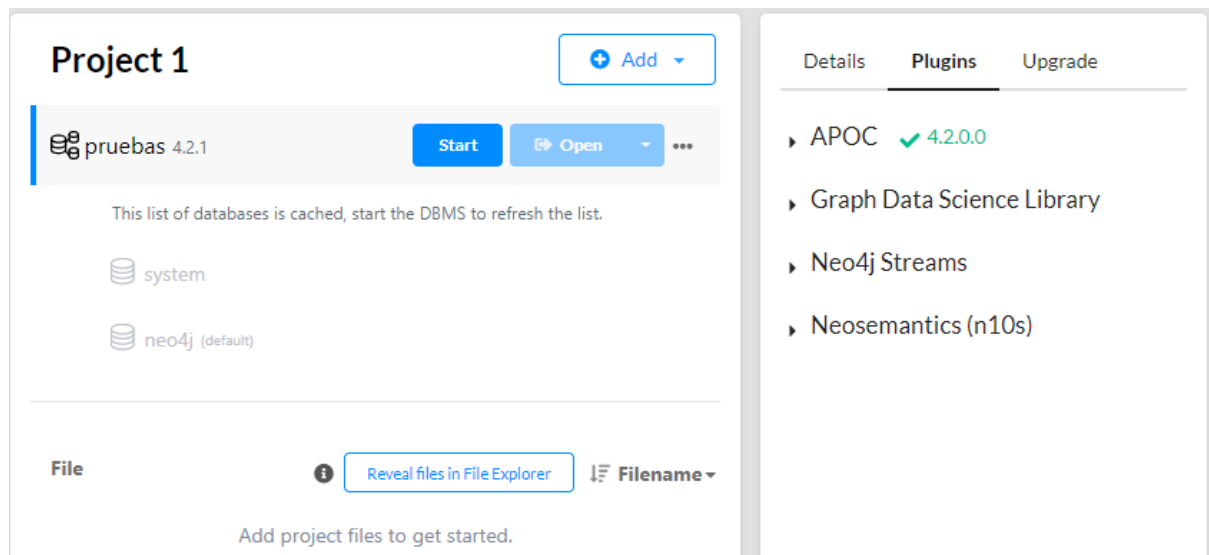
Project 1

Add

pruebas 4.2.1

Start

Open

This list of databases is cached, start the DBMS to refresh the list.

system

neo4j (default)

File

Reveal files in File Explorer

Filename

Add project files to get started.

Details

Plugins

Upgrade

APOC 4.2.0.0

Graph Data Science Library

Neo4j Streams

Neosemantics (n10s)